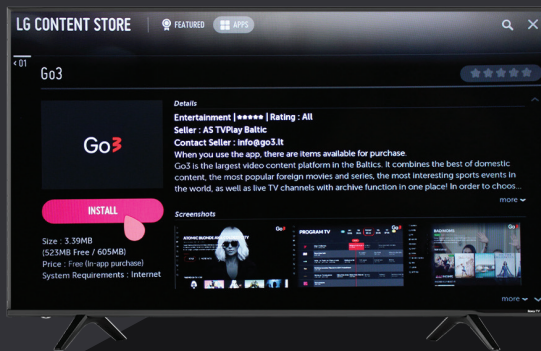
LG CONTENT STORE FEATURED APPS

01

Go3

Go3

INSTALL

Size : 3.39MB
(523MB Free / 605MB)
Price : Free (In-app purchase)
System Requirements : Internet

Details

Entertainment | ★★★★★ | Rating : All
Seller : AS TVPlay Baltic
Contact Seller : info@go3.lt
When you use the app, there are items available for purchase.
Go3 is the largest video content platform in the Baltics. It combines the best of domestic content, the most popular foreign movies and series, the most interesting sports events in the world, as well as live TV channels with archive function in one place! In order to choos...

more

Screenshots

PROGRAM TV

more